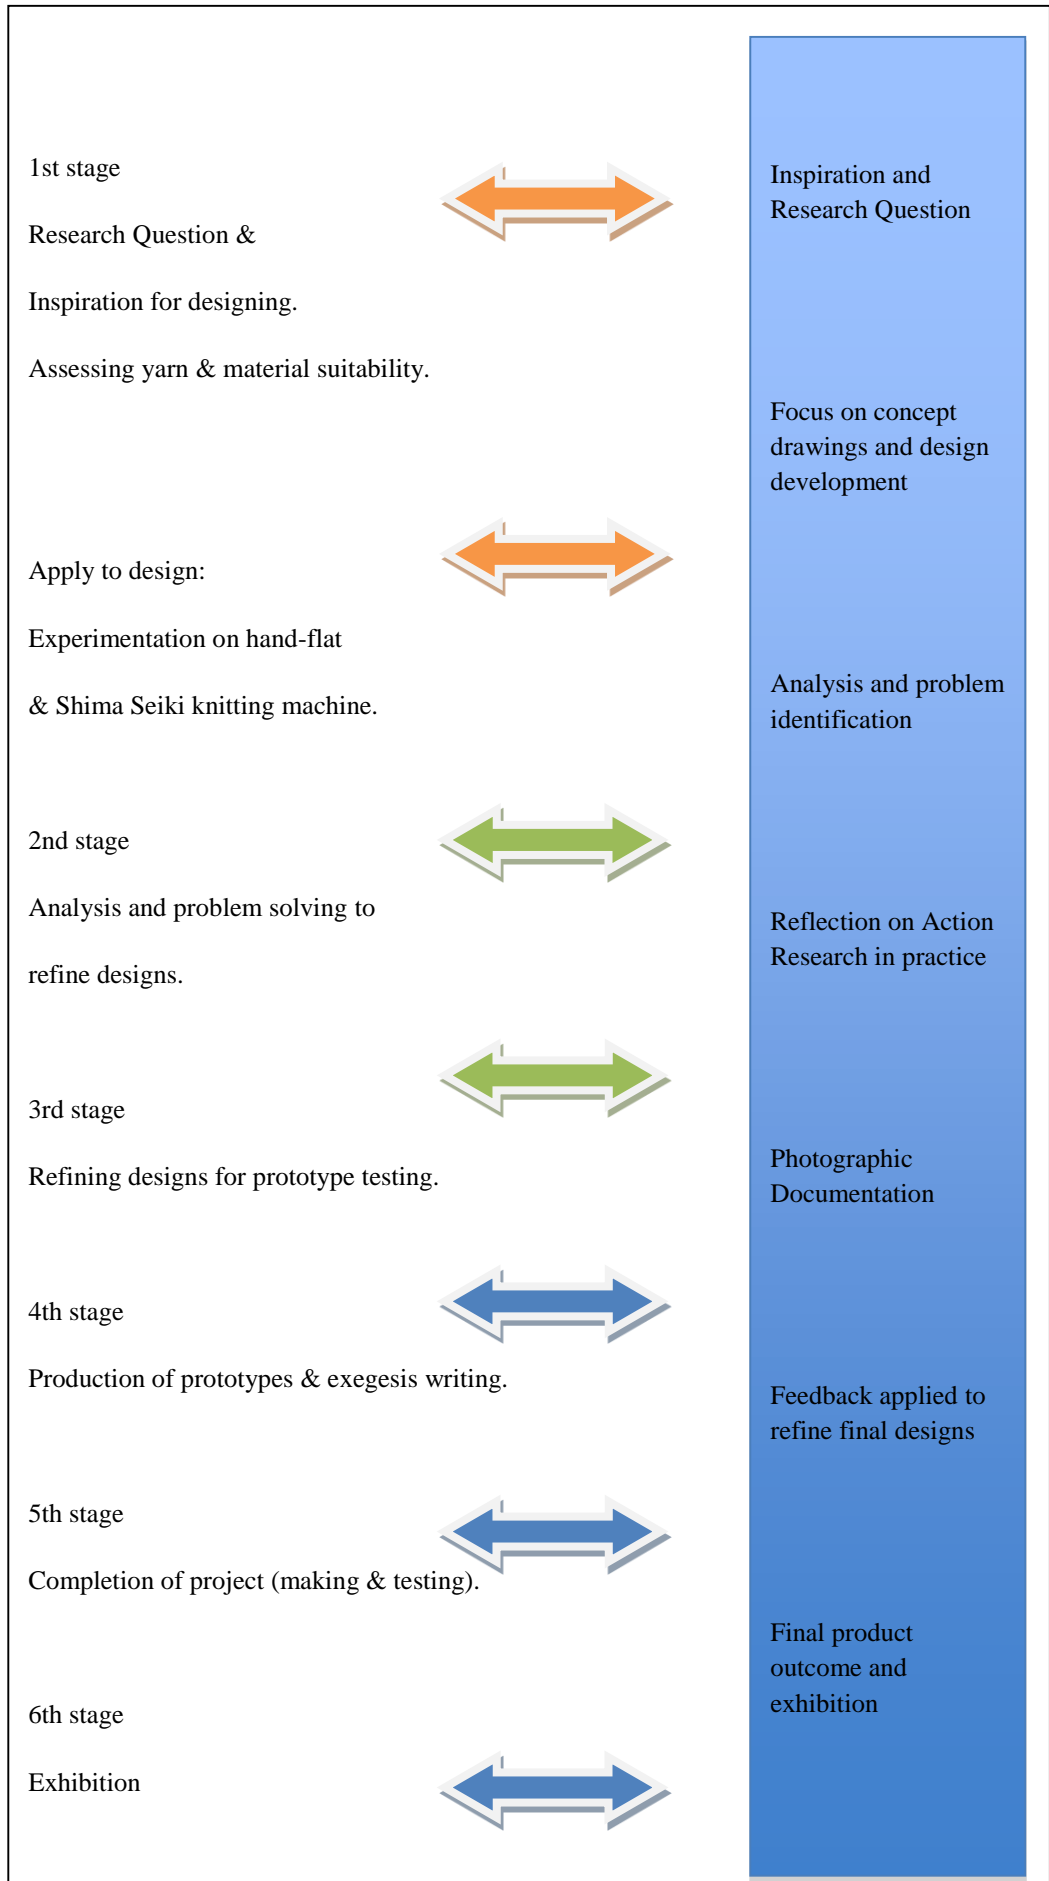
1st stage

Research Question &

Inspiration for designing.

Assessing yarn & material suitability.

Apply to design:

Experimentation on hand-flat

& Shima Seiki knitting machine.

2nd stage

Analysis and problem solving to

refine designs.

3rd stage

Refining designs for prototype testing.

4th stage

Production of prototypes & exegesis writing.

5th stage

Completion of project (making & testing).

6th stage

Exhibition

Inspiration and Research Question

Focus on concept drawings and design development

Analysis and problem identification

Reflection on Action Research in practice

Photographic Documentation

Feedback applied to refine final designs

Final product outcome and exhibition